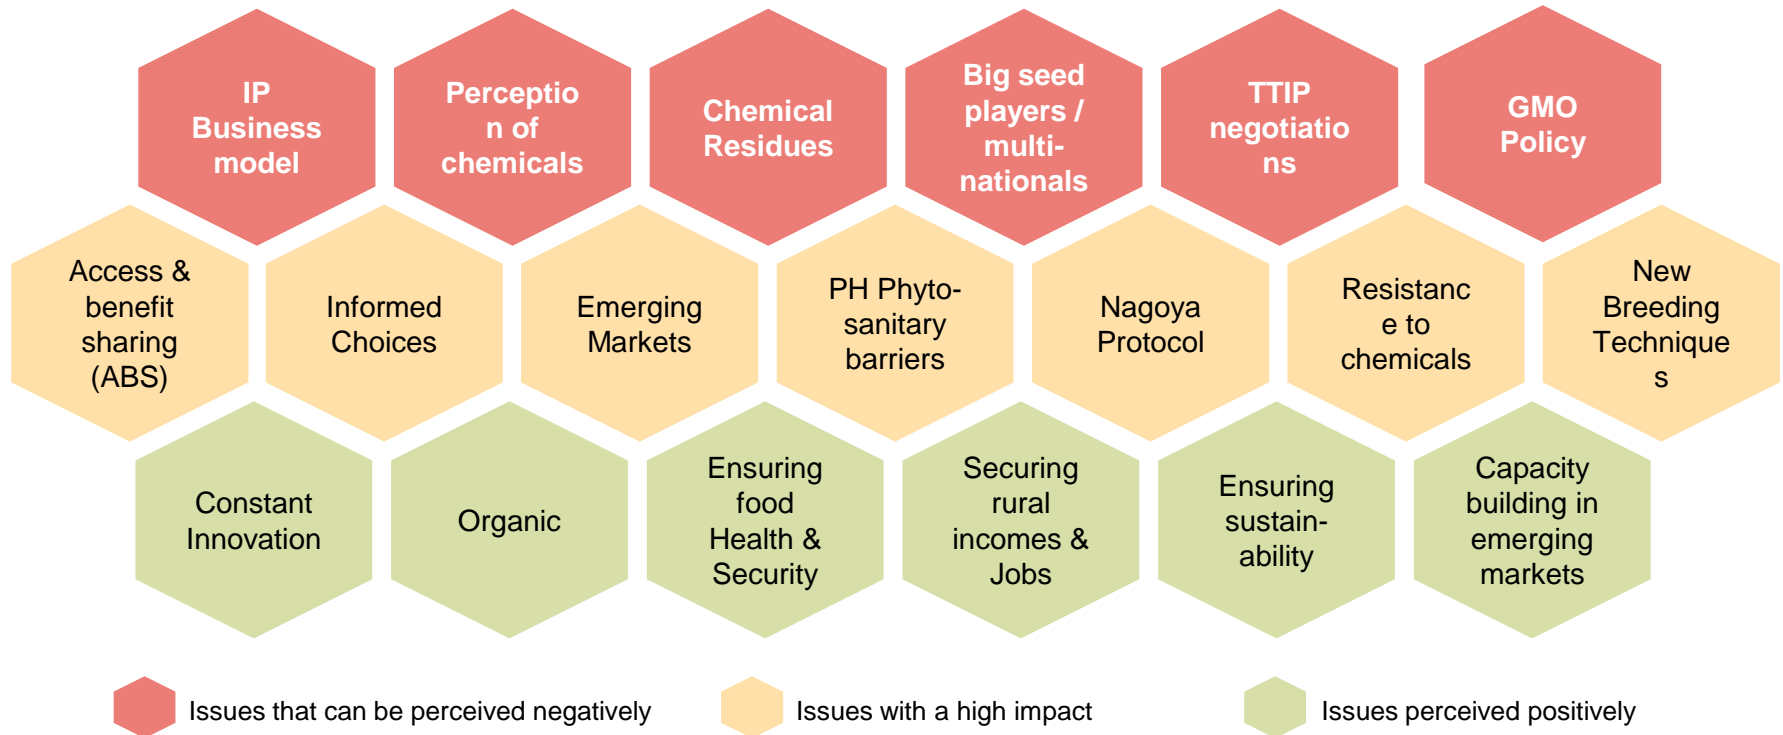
IP Business model

Perception of chemicals

Chemical Residues

Big seed players / multi-nationals

TTIP negotiations

GMO Policy

Access & benefit sharing (ABS)

Informed Choices

Emerging Markets

PH Phyto-sanitary barriers

Nagoya Protocol

Resistance to chemicals

New Breeding Techniques

Constant Innovation

Organic

Ensuring food Health & Security

Securing rural incomes & Jobs

Ensuring sustain-ability

Capacity building in emerging markets

Issues that can be perceived negatively

Issues with a high impact

Issues perceived positively